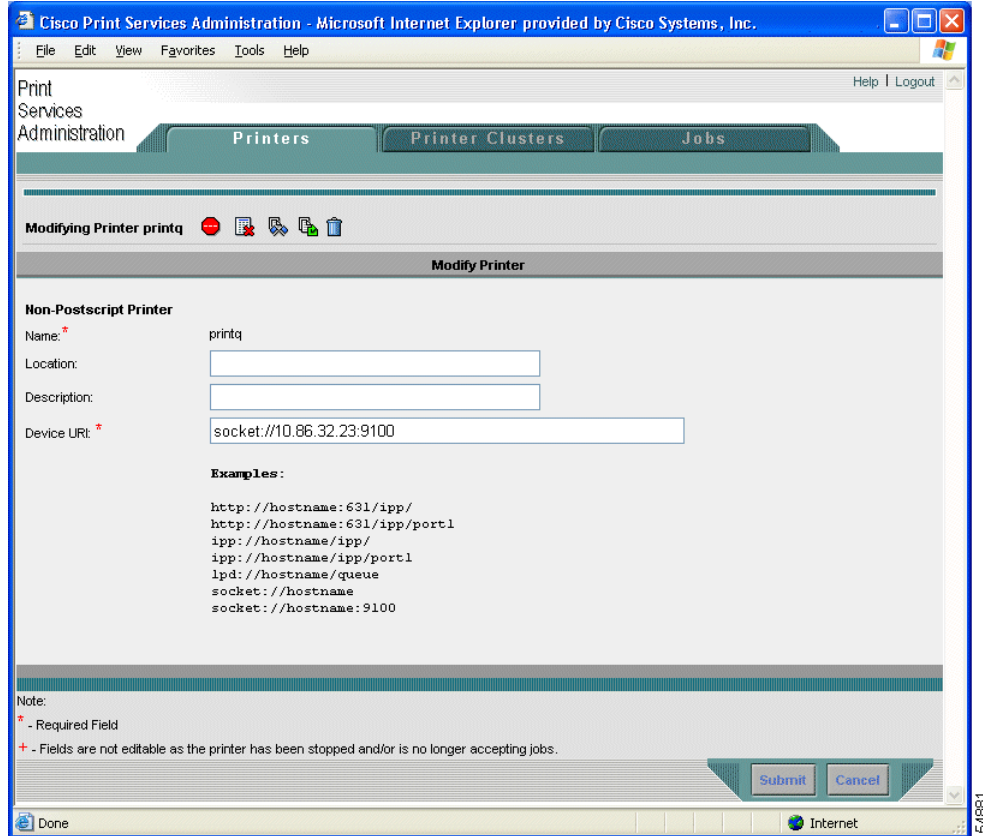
Cisco Print Services Administration - Microsoft Internet Explorer provided by Cisco Systems, Inc.

File Edit View Favorites Tools Help

Print Services Administration

Help | Logout

Printers | Printer Clusters | Jobs

Modifying Printer printq

Modify Printer

Non-Postscript Printer

Name:* printq

Location:

Description:

Device URI: * socket://10.86.32.23:9100

Examples:

http://hostname:631/ipp/
http://hostname:631/ipp/port1
ipp://hostname/ipp/
ipp://hostname/ipp/port1
lpd://hostname/queue
socket://hostname
socket://hostname:9100

Note:

* - Required Field

+ - Fields are not editable as the printer has been stopped and/or is no longer accepting jobs.

Submit | Cancel

Done

Internet

54881